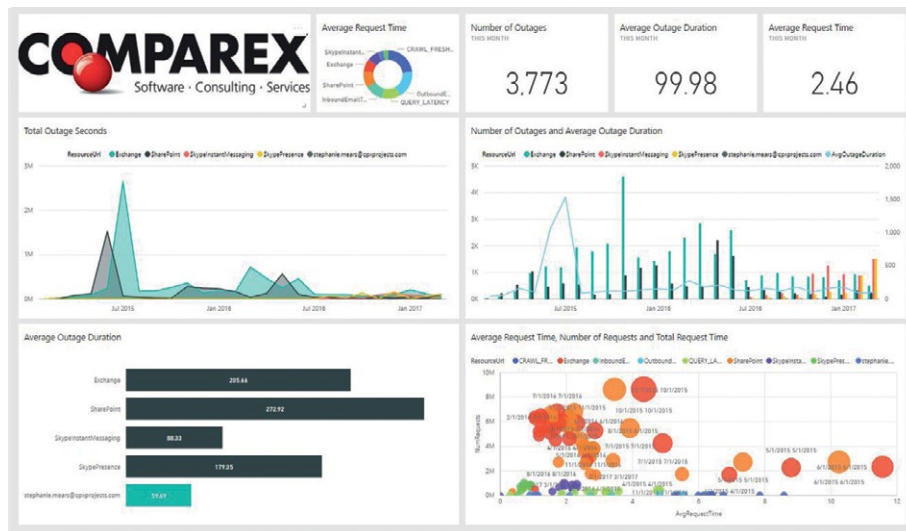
COMPAREX
Software · Consulting · Services

Average Request Time
SkypeInstant...
Exchange
SharePoint
InboundEmailT...
CRAWL_FRESH...
OutboundE...
QUERY_LATENCY

Number of Outages
THIS MONTH
3,773

Average Outage Duration
THIS MONTH
99.98

Average Request Time
THIS MONTH
2.46

Total Outage Seconds
ResourceUrl ● Exchange ● SharePoint ● SkypeInstantMessaging ● SkypePresence ● stephanie.mears@cpviprojects.com
3M
2M
1M
0M
Jul 2015
Jan 2016
Jul 2016
Jan 2017

Number of Outages and Average Outage Duration
ResourceUrl ● Exchange ● SharePoint ● SkypeInstantMessaging ● SkypePresence ● stephanie.mears@cpviprojects.com ● AvgOutageDuration
5K
4K
3K
2K
1K
0K
2,000
1,500
1,000
500
0
Jul 2015
Jan 2016
Jul 2016
Jan 2017

Average Outage Duration
Exchange 205.66
SharePoint 272.92
SkypeInstantMessaging 88.33
SkypePresence 179.25
stephanie.mears@cpviprojects.com 59.67

Average Request Time, Number of Requests and Total Request Time
ResourceUrl ● CRAWL_FR... ● Exchange ● InboundE... ● Outbound... ● QUERY_LA... ● SharePoint ● SkypeInsta... ● SkypePres... ● stephanie...
10M
8M
6M
4M
2M
0M
NumRequests
0
2
4
6
8
10
12
AvgRequestTime
7/1/2016 7/1/2016
10/1/2015
10/1/2015 10/1/2015
8/1/2015
5/1/2015
7/1/2015
11/1/2015
6/1/2015
5/1/2015 5/1/2015
6/1/2015 6/1/2015
4/1/2015
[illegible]